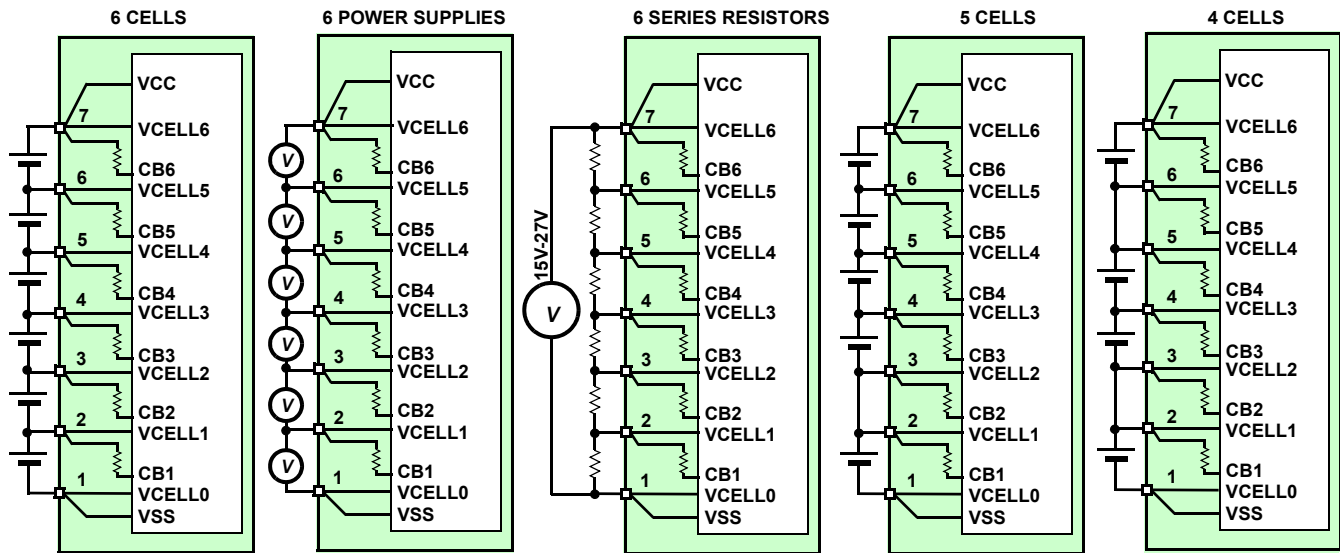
6 CELLS

VCC
7
VCELL6
CB6
6
VCELL5
CB5
5
VCELL4
CB4
4
VCELL3
CB3
3
VCELL2
CB2
2
VCELL1
CB1
1
VCELL0
VSS

6 POWER SUPPLIES

V
V
V
V
V
V
VCC
7
VCELL6
CB6
6
VCELL5
CB5
5
VCELL4
CB4
4
VCELL3
CB3
3
VCELL2
CB2
2
VCELL1
CB1
1
VCELL0
VSS

6 SERIES RESISTORS

15V-27V
V
VCC
7
VCELL6
CB6
6
VCELL5
CB5
5
VCELL4
CB4
4
VCELL3
CB3
3
VCELL2
CB2
2
VCELL1
CB1
1
VCELL0
VSS

5 CELLS

VCC
7
VCELL6
CB6
6
VCELL5
CB5
5
VCELL4
CB4
4
VCELL3
CB3
3
VCELL2
CB2
2
VCELL1
CB1
1
VCELL0
VSS

4 CELLS

VCC
7
VCELL6
CB6
6
VCELL5
CB5
5
VCELL4
CB4
4
VCELL3
CB3
3
VCELL2
CB2
2
VCELL1
CB1
1
VCELL0
VSS